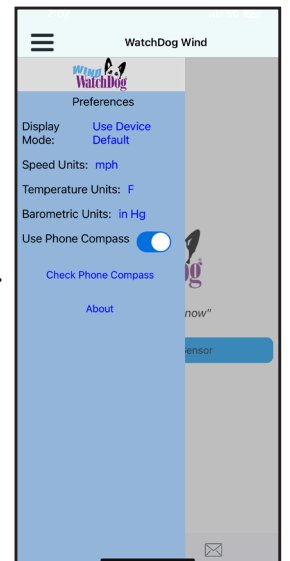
WatchDog Wind

WIND WatchDog

Preferences

Display Mode: Use Device Default

Speed Units: mph

Temperature Units: F

Barometric Units: in Hg

Use Phone Compass

Check Phone Compass

About

now"

Sensor